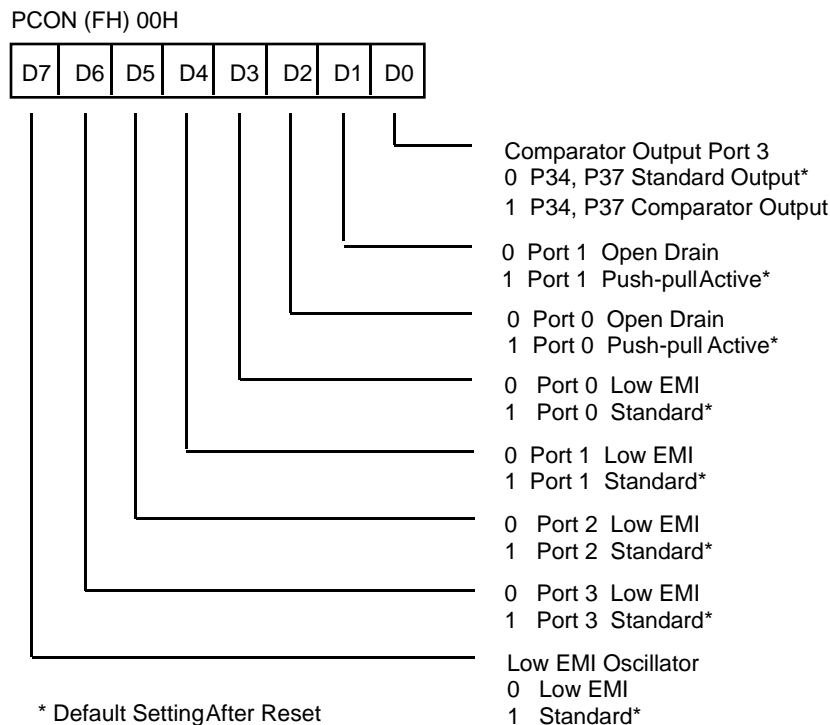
PCON (FH) 00H

| D7 | D6 | D5 | D4 | D3 | D2 | D1 | D0 |
|---|---|---|---|---|---|---|---|

Comparator Output Port 3
0 P34, P37 Standard Output*
1 P34, P37 Comparator Output

0 Port 1 Open Drain
1 Port 1 Push-pull Active*

0 Port 0 Open Drain
1 Port 0 Push-pull Active*

0 Port 0 Low EMI
1 Port 0 Standard*

0 Port 1 Low EMI
1 Port 1 Standard*

0 Port 2 Low EMI
1 Port 2 Standard*

0 Port 3 Low EMI
1 Port 3 Standard*

Low EMI Oscillator
0 Low EMI
1 Standard*

* Default Setting After Reset